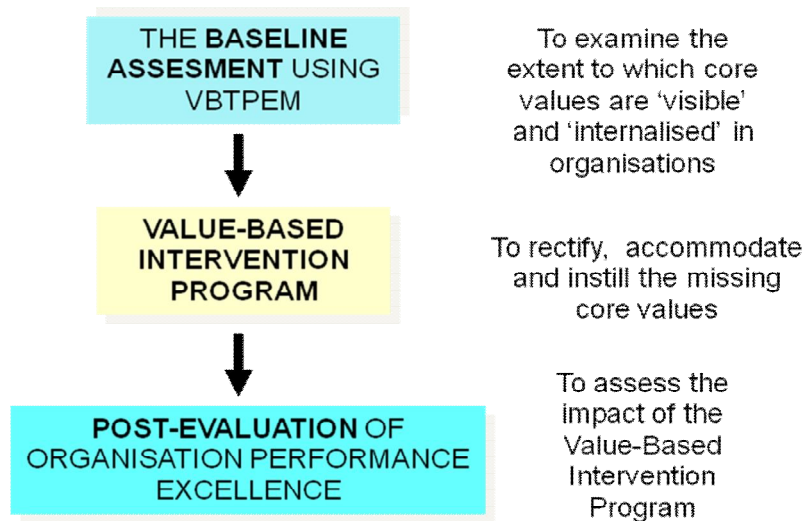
THE **BASELINE ASSESMENT** USING VBTPEM

To examine the extent to which core values are 'visible' and 'internalised' in organisations

**VALUE-BASED INTERVENTION PROGRAM**

To rectify, accommodate and instill the missing core values

**POST-EVALUATION** OF ORGANISATION PERFORMANCE EXCELLENCE

To assess the impact of the Value-Based Intervention Program